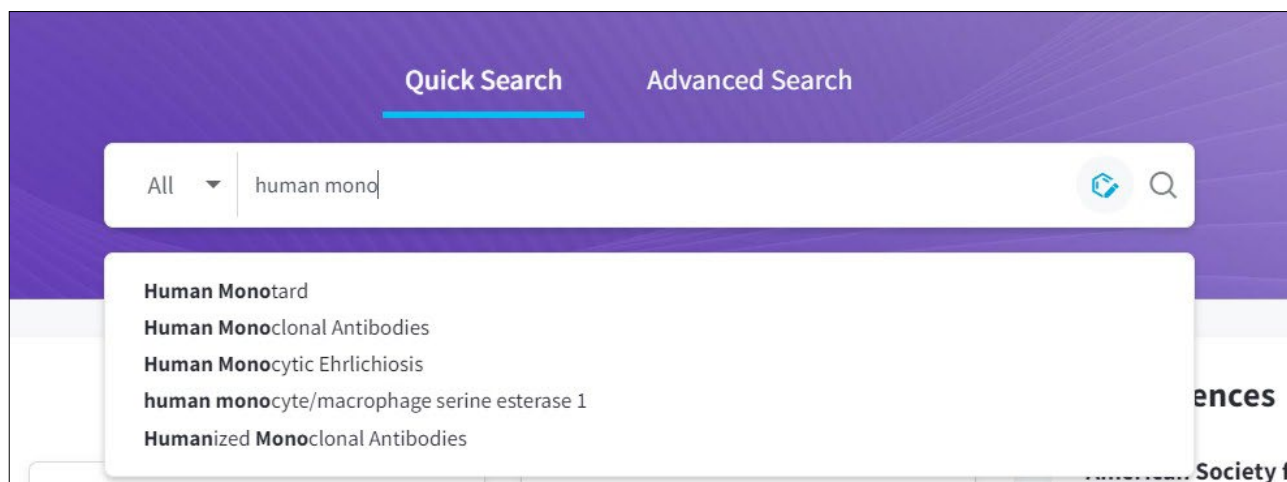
Quick Search Advanced Search

All human mono

Human Monotard
Human Monoclonal Antibodies
Human Monocytic Ehrlichiosis
human monocyte/macrophage serine esterase 1
Humanized Monoclonal Antibodies

ences

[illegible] Society f